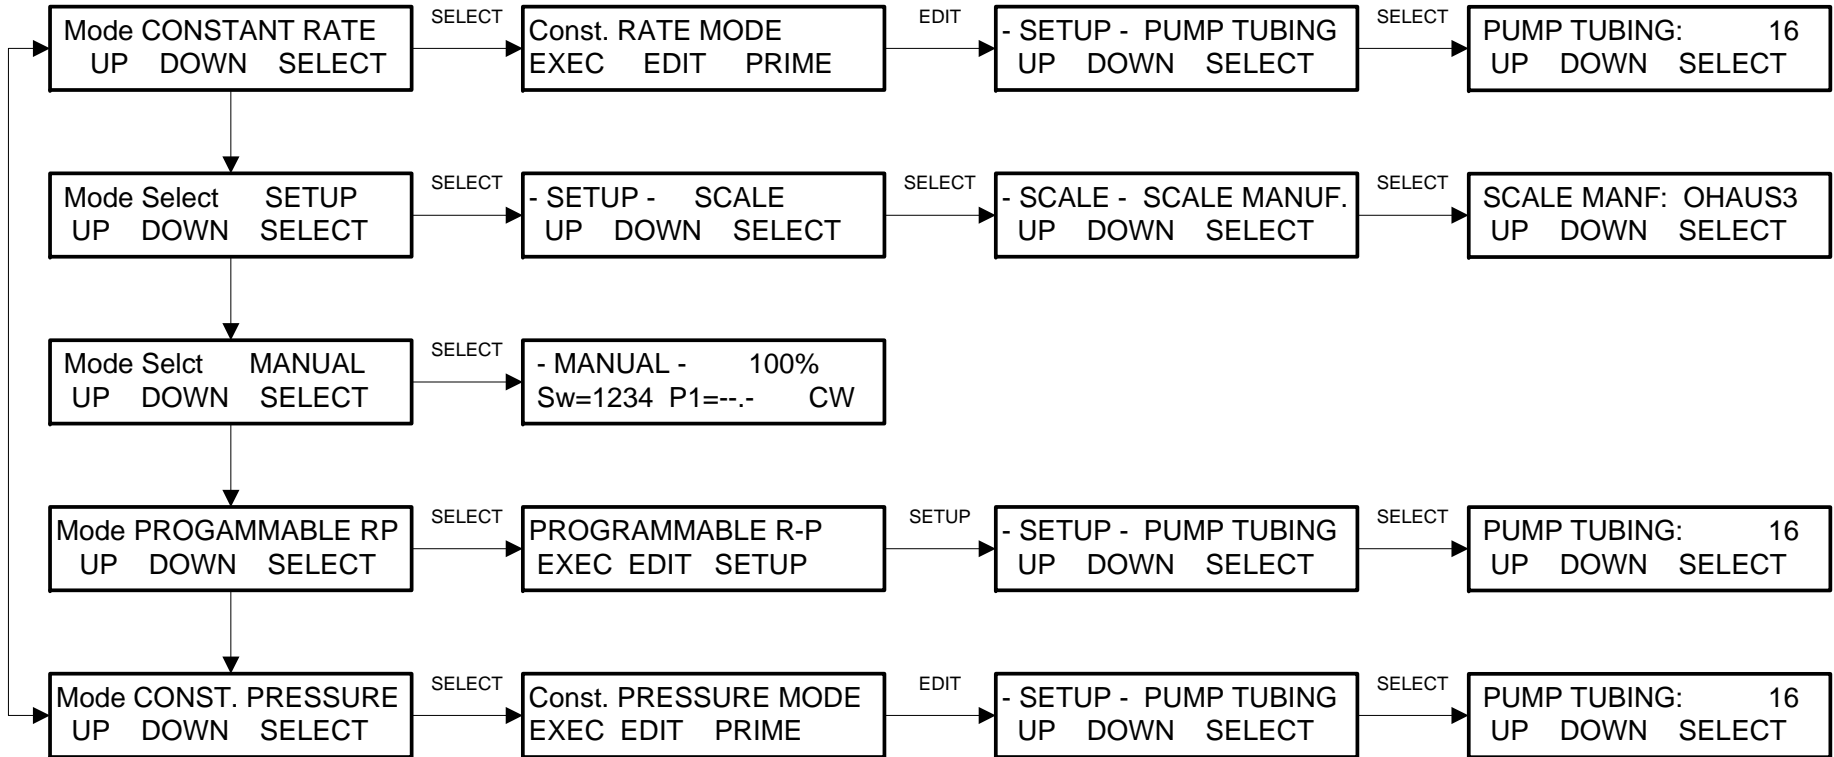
Mode CONSTANT RATE
UP DOWN SELECT

SELECT

Const. RATE MODE
EXEC EDIT PRIME

EDIT

- SETUP - PUMP TUBING
UP DOWN SELECT

SELECT

PUMP TUBING: 16
UP DOWN SELECT

Mode Select SETUP
UP DOWN SELECT

SELECT

- SETUP - SCALE
UP DOWN SELECT

SELECT

- SCALE - SCALE MANUF.
UP DOWN SELECT

SELECT

SCALE MANF: OHAUS3
UP DOWN SELECT

Mode Selct MANUAL
UP DOWN SELECT

SELECT

- MANUAL - 100%
Sw=1234 P1=--.- CW

Mode PROGAMMABLE RP
UP DOWN SELECT

SELECT

PROGRAMMABLE R-P
EXEC EDIT SETUP

SETUP

- SETUP - PUMP TUBING
UP DOWN SELECT

SELECT

PUMP TUBING: 16
UP DOWN SELECT

Mode CONST. PRESSURE
UP DOWN SELECT

SELECT

Const. PRESSURE MODE
EXEC EDIT PRIME

EDIT

- SETUP - PUMP TUBING
UP DOWN SELECT

SELECT

PUMP TUBING: 16
UP DOWN SELECT